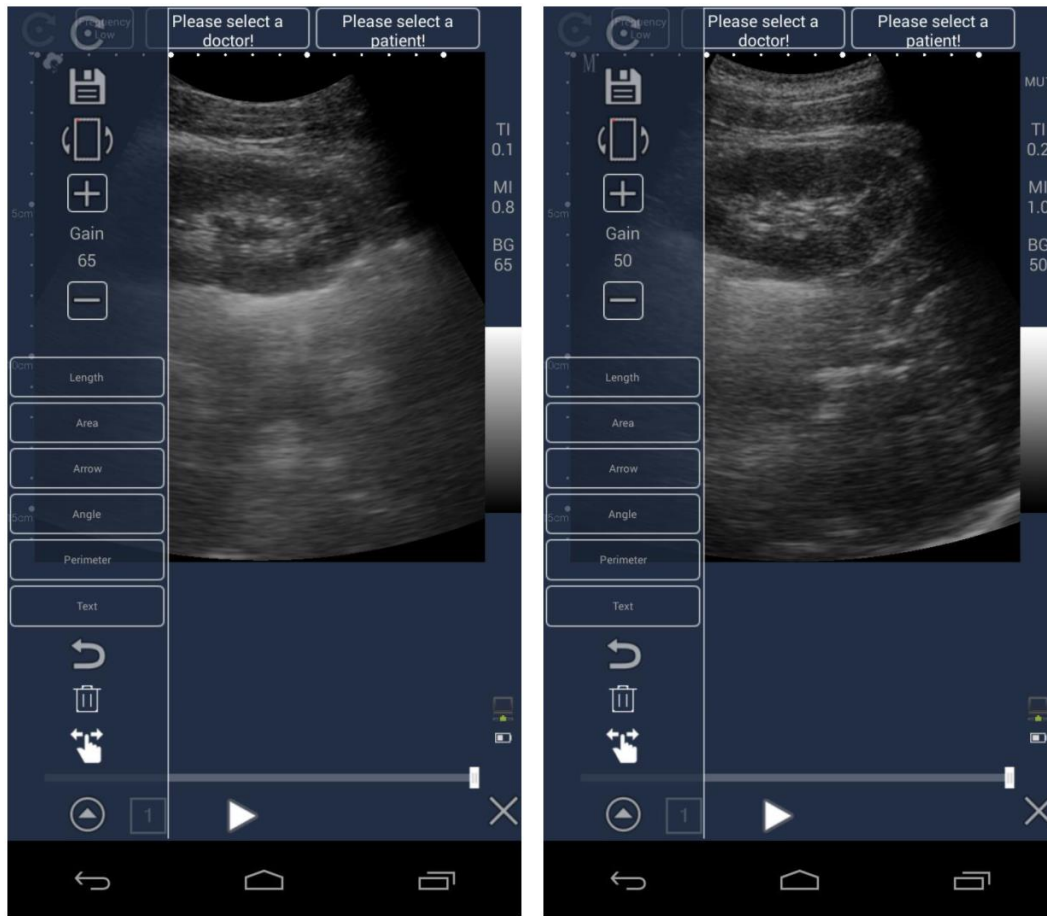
Frequency Low

Please select a doctor!

Please select a patient!

TI 0.1

MI 0.8

BG 65

Gain 65

5cm

Length

Area

Arrow

Angle

Perimeter

Text

1

Frequency Low

Please select a doctor!

Please select a patient!

MUT

TI 0.2

MI 1.0

BG 50

Gain 50

5cm

Length

Area

Arrow

Angle

Perimeter

Text

1